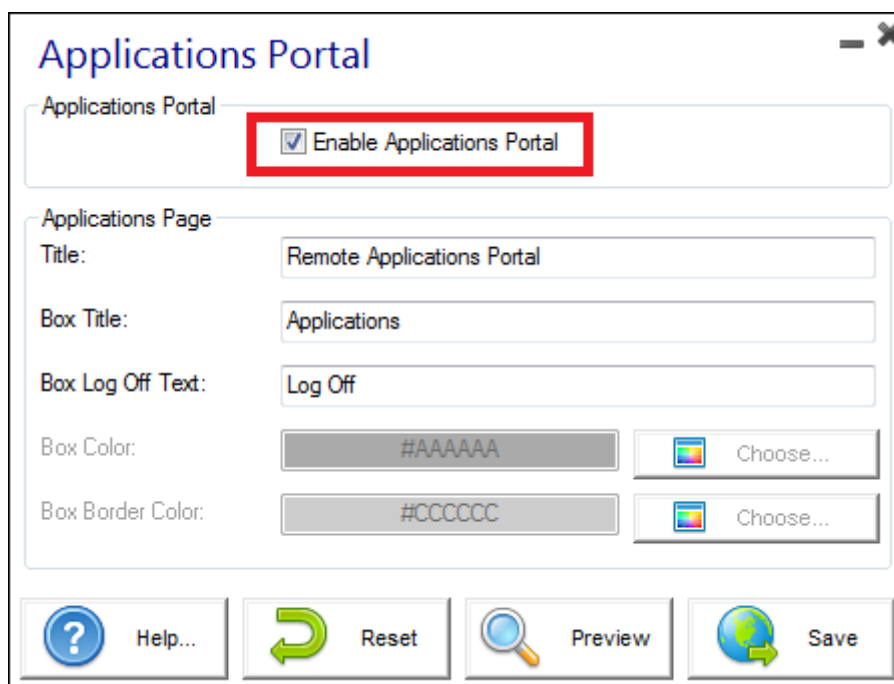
Applications Portal

Applications Portal

Enable Applications Portal

Applications Page

Title: Remote Applications Portal

Box Title: Applications

Box Log Off Text: Log Off

Box Color: #AAAAAA Choose...

Box Border Color: #CCCCCC Choose...

Help... Reset Preview Save